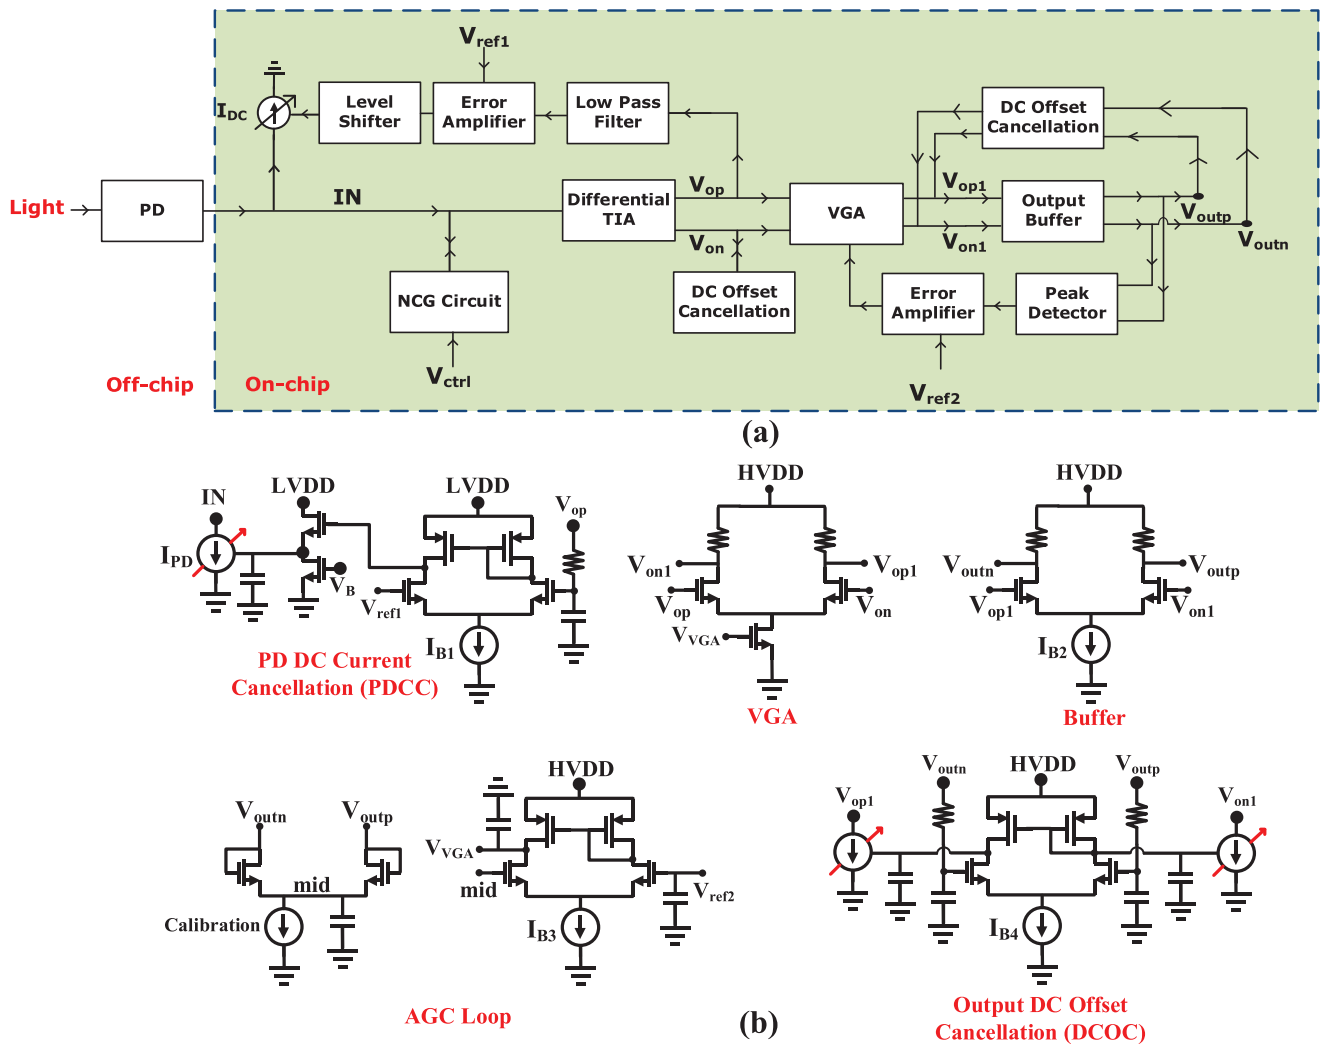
$V_{ref1}$

$I_{DC}$

Level Shifter

Error Amplifier

Low Pass Filter

DC Offset Cancellation

Light

PD

IN

Differential TIA

$V_{op}$

$V_{on}$

VGA

$V_{op1}$

$V_{on1}$

Output Buffer

$V_{outp}$

$V_{outn}$

NCG Circuit

DC Offset Cancellation

Error Amplifier

Peak Detector

$V_{ctrl}$

$V_{ref2}$

Off-chip

On-chip

(a)

IN

LVDD

LVDD

$V_{op}$

$I_{PD}$

$V_B$

$V_{ref1}$

$I_{B1}$

PD DC Current Cancellation (PDCC)

HVDD

$V_{on1}$

$V_{op1}$

$V_{op}$

$V_{on}$

$V_{VGA}$

VGA

HVDD

$V_{outn}$

$V_{outp}$

$V_{op1}$

$V_{on1}$

$I_{B2}$

Buffer

$V_{outn}$

$V_{outp}$

mid

Calibration

HVDD

$V_{VGA}$

mid

$V_{ref2}$

$I_{B3}$

AGC Loop

$V_{op1}$

$V_{outn}$

HVDD

$V_{outp}$

$V_{on1}$

$I_{B4}$

Output DC Offset Cancellation (DCOC)

(b)